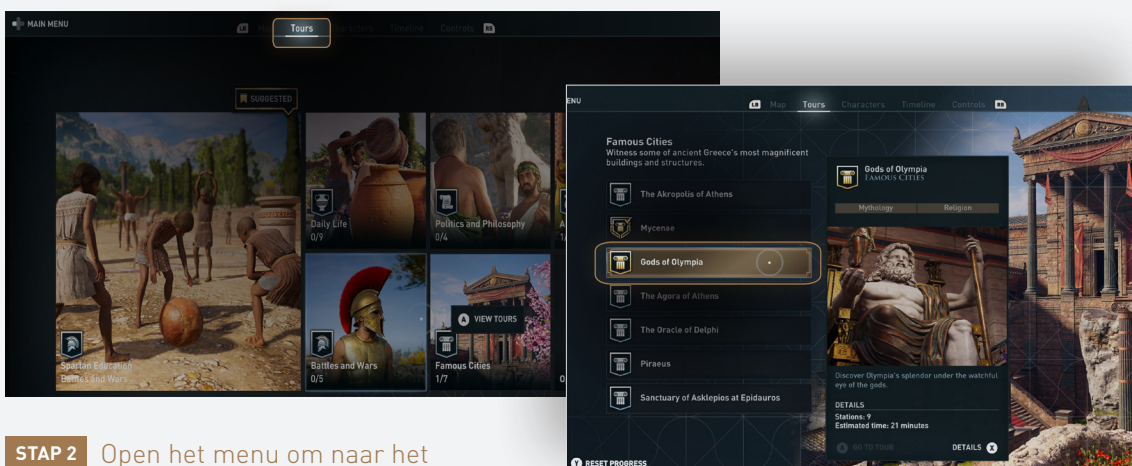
MAIN MENU

LB Map Tours Characters Timeline Controls RB

SUGGESTED

Spartan Education
Battles and Wars

Daily Life
0/9

Politics and Philosophy
0/4

Battles and Wars
0/5

A VIEW TOURS

Famous Cities
1/7

ENU

LB Map Tours Characters Timeline Controls RB

Famous Cities
Witness some of ancient Greece's most magnificent buildings and structures.

The Akropolis of Athens

Mycenae

Gods of Olympia

The Agora of Athens

The Oracle of Delphi

Piraeus

Sanctuary of Asklepios at Epidauros

Gods of Olympia
FAMOUS CITIES

Mythology Religion

Discover Olympia's splendor under the watchful eye of the gods.

DETAILS
Stations: 9
Estimated time: 21 minutes

A GO TO TOUR

DETAILS X

Y RESET PROGRESS

STAP 2 Open het menu om naar het